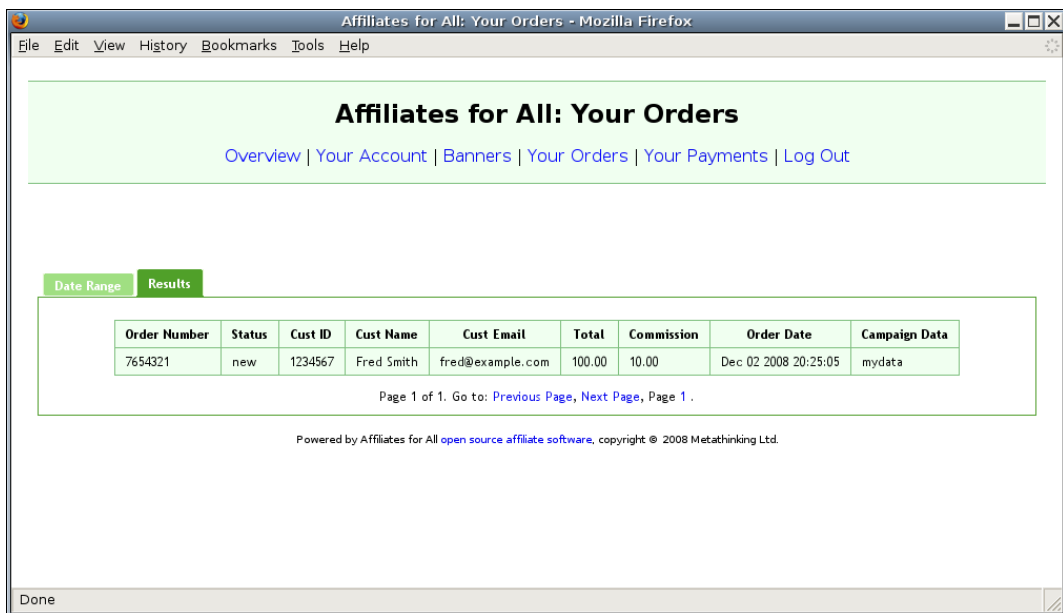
Affiliates for All: Your Orders - Mozilla Firefox

File Edit View History Bookmarks Tools Help

Affiliates for All: Your Orders

Overview | Your Account | Banners | Your Orders | Your Payments | Log Out

Date Range Results

| Order Number | Status | Cust ID | Cust Name | Cust Email | Total | Commission | Order Date | Campaign Data |
|---|---|---|---|---|---|---|---|---|
| 7654321 | new | 1234567 | Fred Smith | fred@example.com | 100.00 | 10.00 | Dec 02 2008 20:25:05 | mydata |

Page 1 of 1. Go to: Previous Page, Next Page, Page 1 .

Powered by Affiliates for All open source affiliate software, copyright © 2008 Metathinking Ltd.

Done